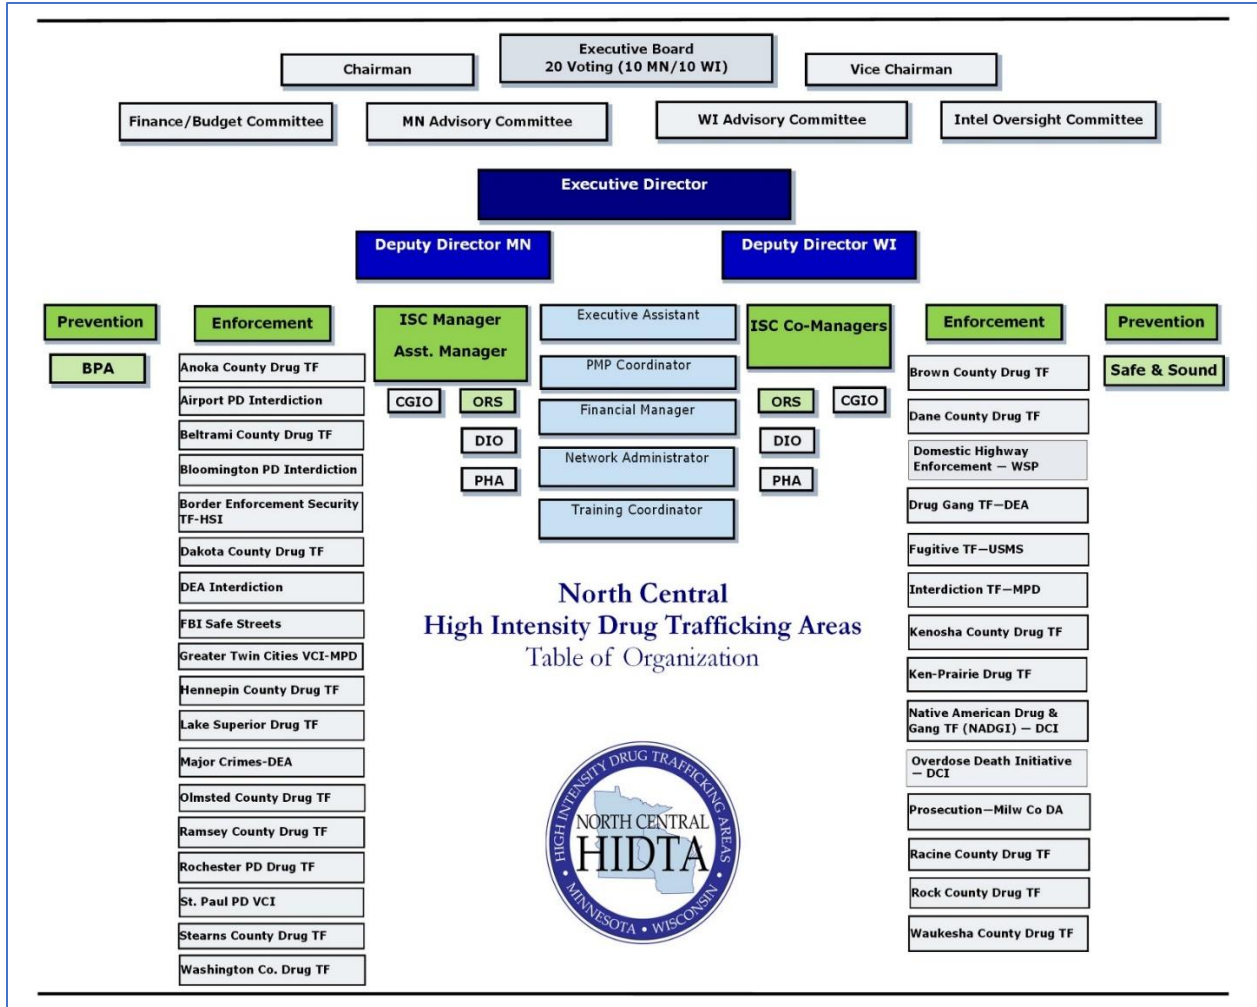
Chairman

Executive Board
20 Voting (10 MN/10 WI)

Vice Chairman

Finance/Budget Committee

MN Advisory Committee

WI Advisory Committee

Intel Oversight Committee

Executive Director

Deputy Director MN

Deputy Director WI

Prevention

BPA

Enforcement

Anoka County Drug TF

Airport PD Interdiction

Beltrami County Drug TF

Bloomington PD Interdiction

Border Enforcement Security TF-HSI

Dakota County Drug TF

DEA Interdiction

FBI Safe Streets

Greater Twin Cities VCI-MPD

Hennepin County Drug TF

Lake Superior Drug TF

Major Crimes-DEA

Olmsted County Drug TF

Ramsey County Drug TF

Rochester PD Drug TF

St. Paul PD VCI

Stearns County Drug TF

Washington Co. Drug TF

ISC Manager
Asst. Manager

CGIO

ORS

DIO

PHA

Executive Assistant

PMP Coordinator

Financial Manager

Network Administrator

Training Coordinator

ISC Co-Managers

ORS

CGIO

DIO

PHA

Enforcement

Brown County Drug TF

Dane County Drug TF

Domestic Highway Enforcement — WSP

Drug Gang TF—DEA

Fugitive TF—USMS

Interdiction TF—MPD

Kenosha County Drug TF

Ken-Prairie Drug TF

Native American Drug & Gang TF (NADGI) — DCI

Overdose Death Initiative — DCI

Prosecution—Milw Co DA

Racine County Drug TF

Rock County Drug TF

Waukesha County Drug TF

Prevention

Safe & Sound

North Central
High Intensity Drug Trafficking Areas
Table of Organization

HIGH INTENSITY DRUG TRAFFICKING AREAS
NORTH CENTRAL
HIDTA
MINNESOTA • WISCONSIN